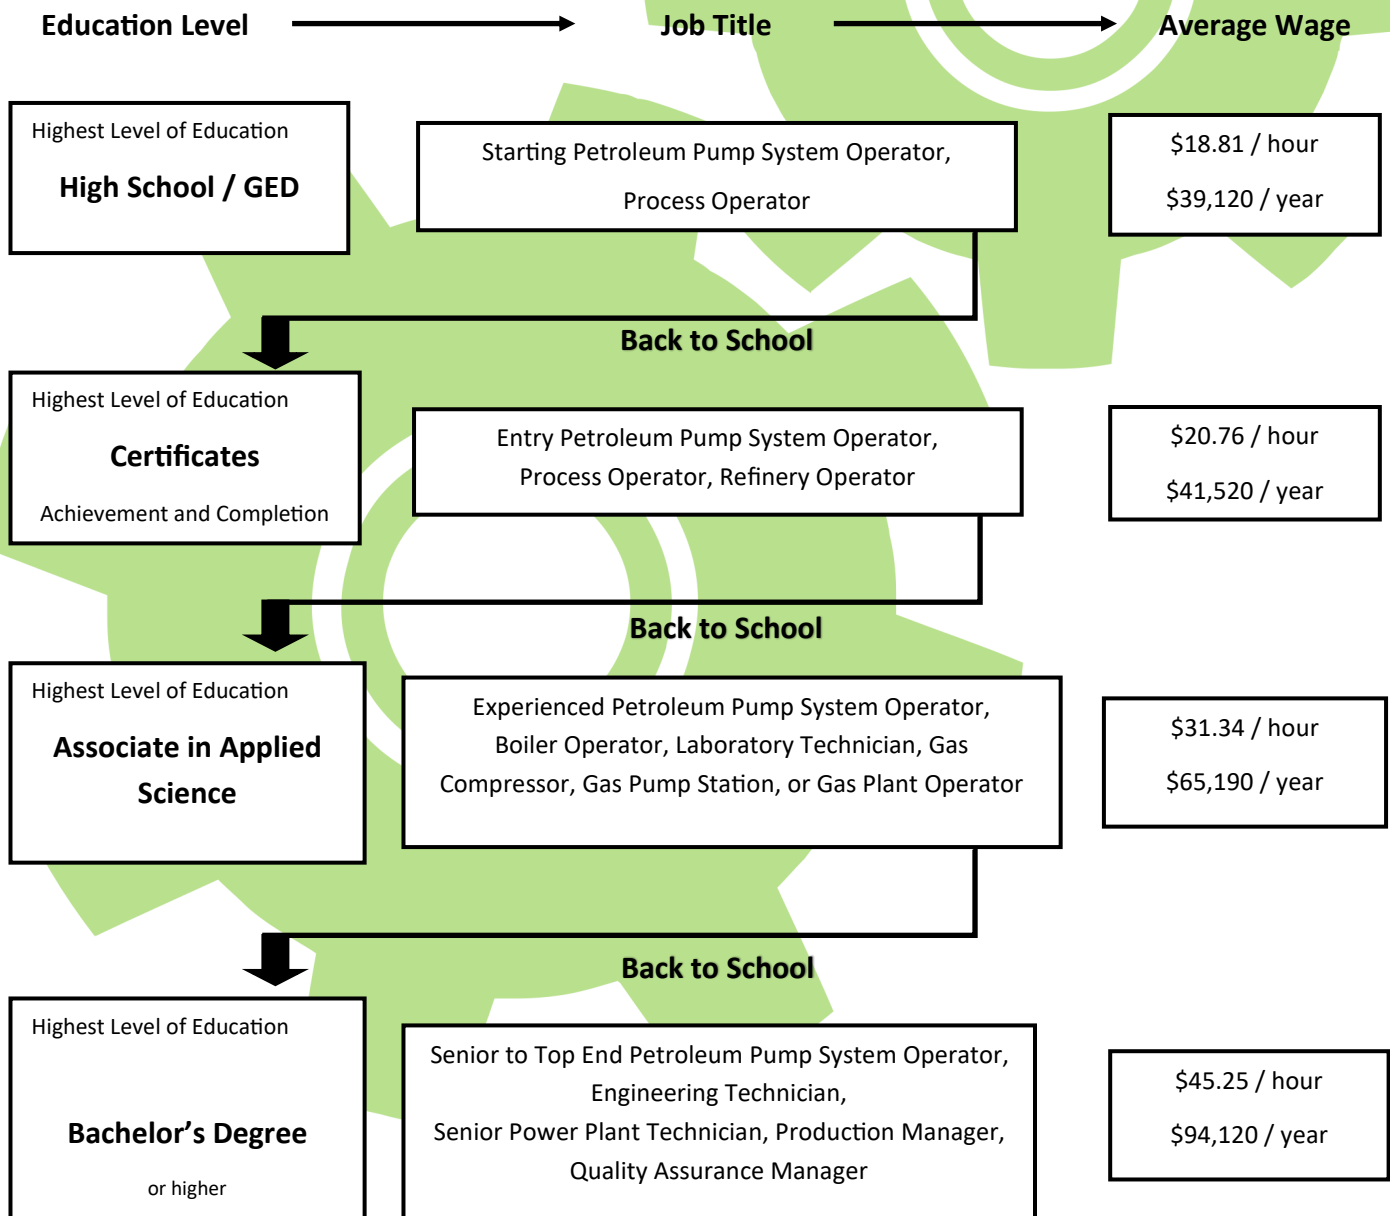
Education Level Job Title Average Wage

Highest Level of Education

High School / GED

Starting Petroleum Pump System Operator, Process Operator

$18.81 / hour

$39,120 / year

Back to School

Highest Level of Education

Certificates

Achievement and Completion

Entry Petroleum Pump System Operator, Process Operator, Refinery Operator

$20.76 / hour

$41,520 / year

Back to School

Highest Level of Education

Associate in Applied Science

Experienced Petroleum Pump System Operator, Boiler Operator, Laboratory Technician, Gas Compressor, Gas Pump Station, or Gas Plant Operator

$31.34 / hour

$65,190 / year

Back to School

Highest Level of Education

Bachelor's Degree

or higher

Senior to Top End Petroleum Pump System Operator, Engineering Technician, Senior Power Plant Technician, Production Manager, Quality Assurance Manager

$45.25 / hour

$94,120 / year